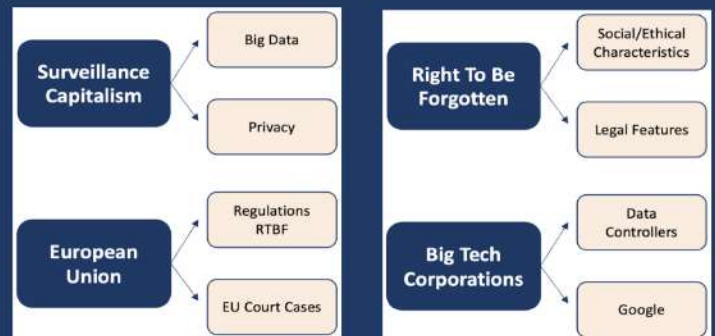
Surveillance Capitalism

Big Data

Privacy

European Union

Regulations RTBF

EU Court Cases

Right To Be Forgotten

Social/Ethical Characteristics

Legal Features

Big Tech Corporations

Data Controllers

Google